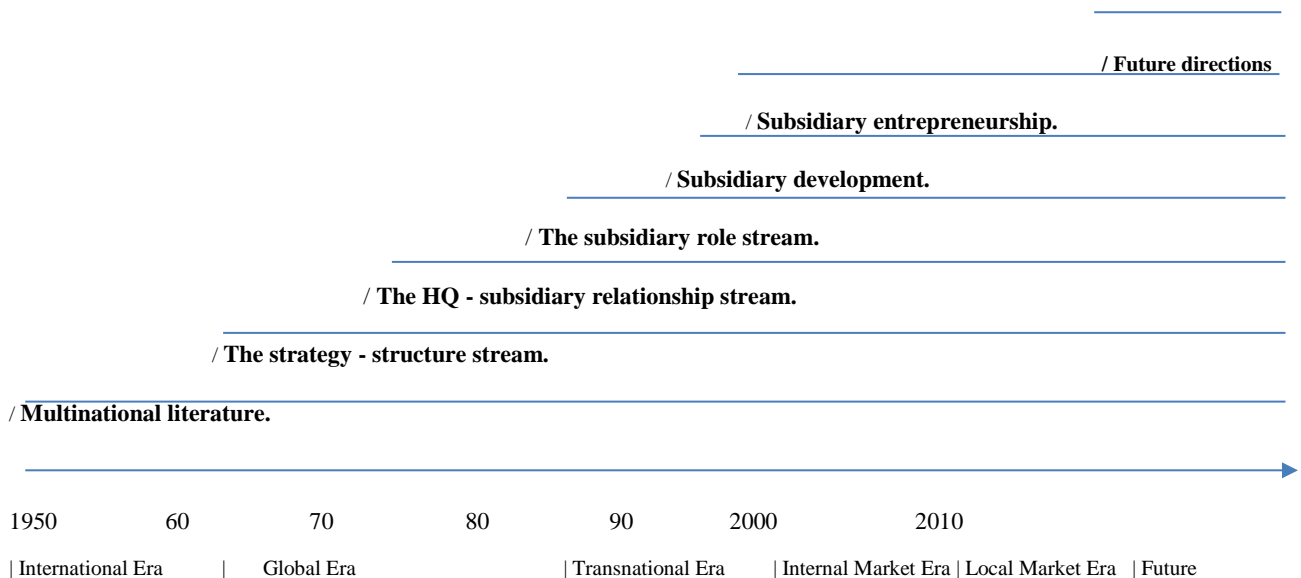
/ Future directions

/ Subsidiary entrepreneurship.

/ Subsidiary development.

/ The subsidiary role stream.

/ The HQ - subsidiary relationship stream.

/ The strategy - structure stream.

/ Multinational literature.

1950 60 70 80 90 2000 2010

| International Era | Global Era | Transnational Era | Internal Market Era | Local Market Era | Future